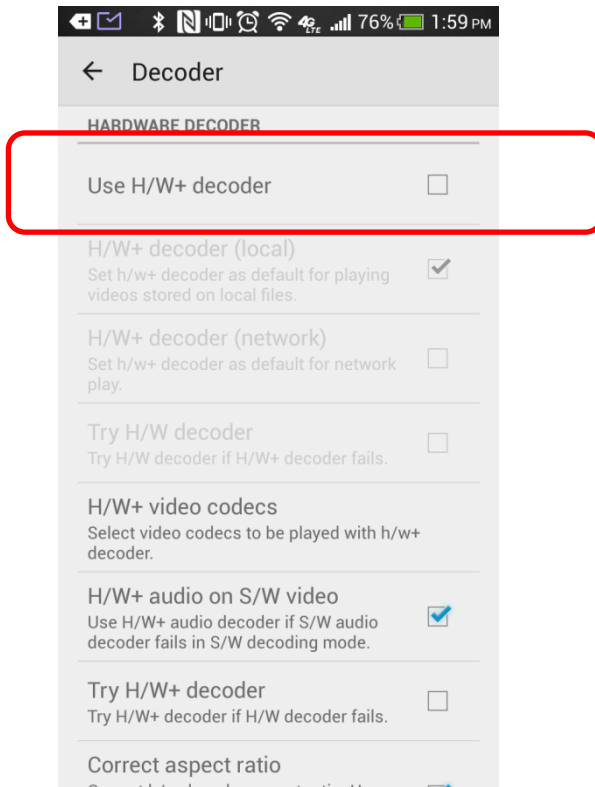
76% 1:59 PM

Decoder

HARDWARE DECODER

Use H/W+ decoder

H/W+ decoder (local)
Set h/w+ decoder as default for playing videos stored on local files.

H/W+ decoder (network)
Set h/w+ decoder as default for network play.

Try H/W decoder
Try H/W decoder if H/W+ decoder fails.

H/W+ video codecs
Select video codecs to be played with h/w+ decoder.

H/W+ audio on S/W video
Use H/W+ audio decoder if S/W audio decoder fails in S/W decoding mode.

Try H/W+ decoder
Try H/W+ decoder if H/W decoder fails.

Correct aspect ratio
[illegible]